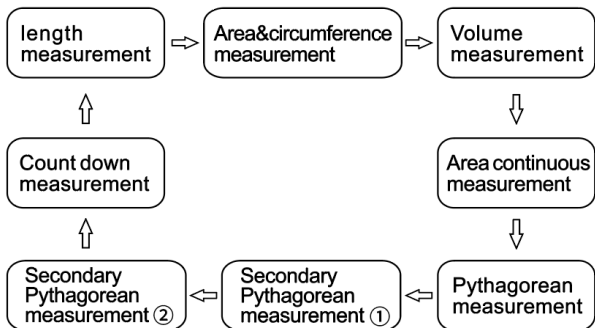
length measurement

Area&circumference measurement

Volume measurement

Area continuous measurement

Pythagorean measurement

Secondary Pythagorean measurement ①

Secondary Pythagorean measurement ②

Count down measurement